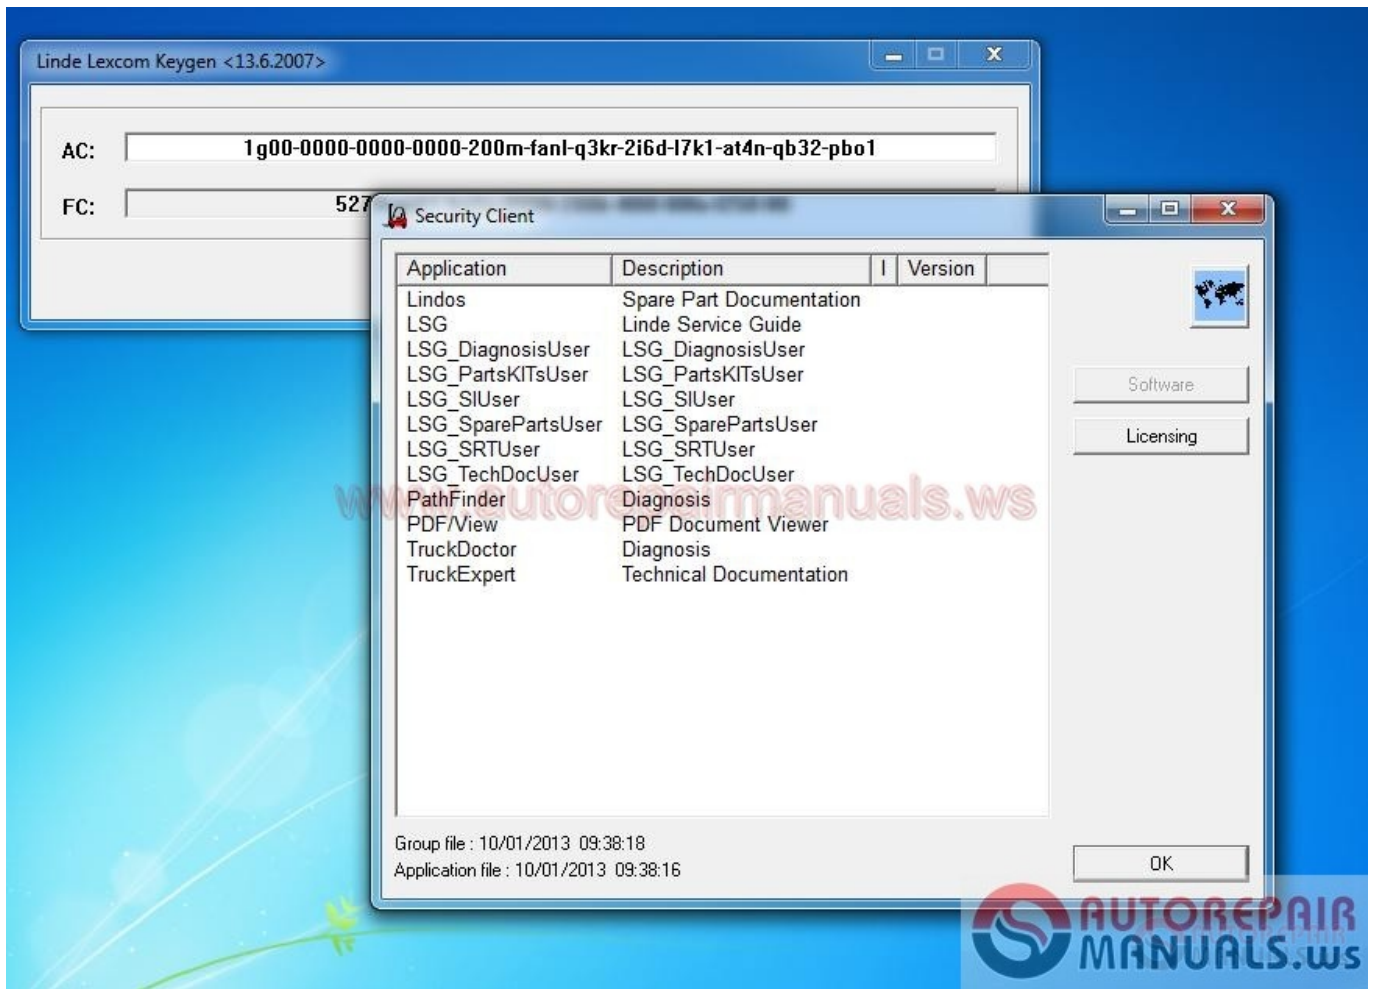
Linde Lexcom Keygen <13.6.2007>

AC: 1g00-0000-0000-0000-200m-fanl-q3kr-2i6d-l7k1-at4n-qb32-pbo1

FC: 527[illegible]

Security Client

| Application | Description | I | Version |
|---|---|---|---|
| Lindos | Spare Part Documentation | | |
| LSG | Linde Service Guide | | |
| LSG_DiagnosisUser | LSG_DiagnosisUser | | |
| LSG_PartsKITsUser | LSG_PartsKITsUser | | |
| LSG_SIUser | LSG_SIUser | | |
| LSG_SparePartsUser | LSG_SparePartsUser | | |
| LSG_SRTUser | LSG_SRTUser | | |
| LSG_TechDocUser | LSG_TechDocUser | | |
| PathFinder | Diagnosis | | |
| PDF/View | PDF Document Viewer | | |
| TruckDoctor | Diagnosis | | |
| TruckExpert | Technical Documentation | | |

www.autorepairmanuals.ws

Software

Licensing

Group file : 10/01/2013 09:38:18
Application file : 10/01/2013 09:38:16

OK

AUTOREPAIR MANUALS.ws